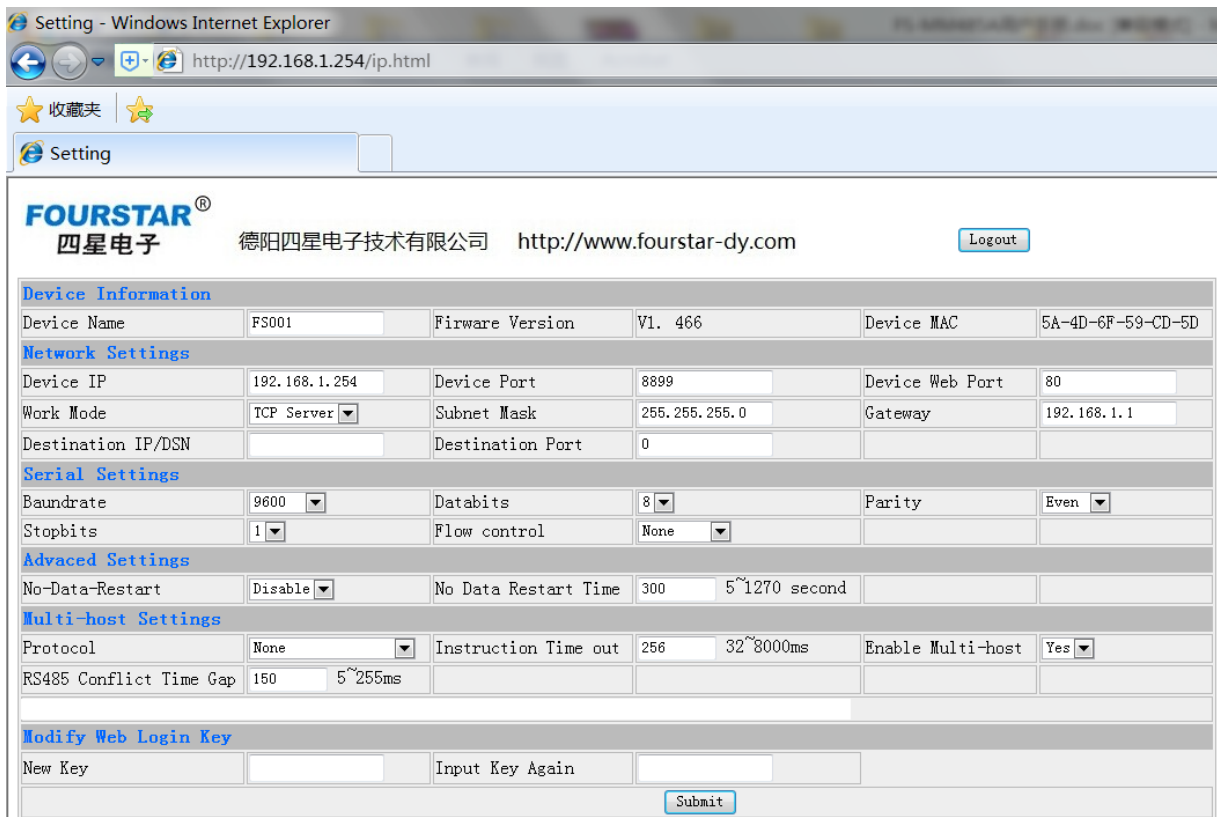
Setting - Windows Internet Explorer

http://192.168.1.254/ip.html

收藏夹

Setting

FOURSTAR®
四星电子

德阳四星电子技术有限公司 http://www.fourstar-dy.com

Logout

| Device Information | | | | | |
|---|---|---|---|---|---|
| Device Name | FS001 | Firware Version | V1. 466 | Device MAC | 5A-4D-6F-59-CD-5D |
| Network Settings | | | | | |
| Device IP | 192.168.1.254 | Device Port | 8899 | Device Web Port | 80 |
| Work Mode | TCP Server | Subnet Mask | 255.255.255.0 | Gateway | 192.168.1.1 |
| Destination IP/DSN | | Destination Port | 0 | | |
| Serial Settings | | | | | |
| Baundrate | 9600 | Databits | 8 | Parity | Even |
| Stopbits | 1 | Flow control | None | | |
| Advaced Settings | | | | | |
| No-Data-Restart | Disable | No Data Restart Time | 300 5~1270 second | | |
| Multi-host Settings | | | | | |
| Protocol | None | Instruction Time out | 256 32~8000ms | Enable Multi-host | Yes |
| RS485 Conflict Time Gap | 150 5~255ms | | | | |

| Modify Web Login Key | | | |
|---|---|---|---|
| New Key | | Input Key Again | |

Submit